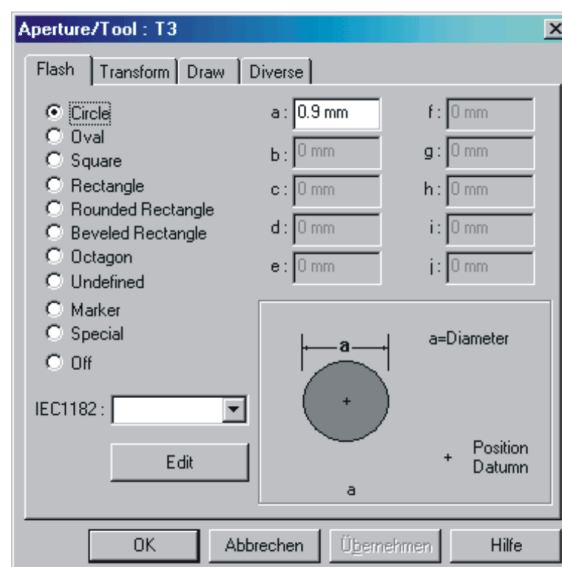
Aperture/Tool : T3

Flash | Transform | Draw | Diverse

Circle
Oval
Square
Rectangle
Rounded Rectangle
Beveled Rectangle
Octagon
Undefined
Marker
Special
Off

a : 0.9 mm
b : 0 mm
c : 0 mm
d : 0 mm
e : 0 mm
f : 0 mm
g : 0 mm
h : 0 mm
i : 0 mm
j : 0 mm

a
a=Diameter
+
+ Position Datumn
a

IEC1182 :

Edit

OK | Abbrechen | Übernehmen | Hilfe